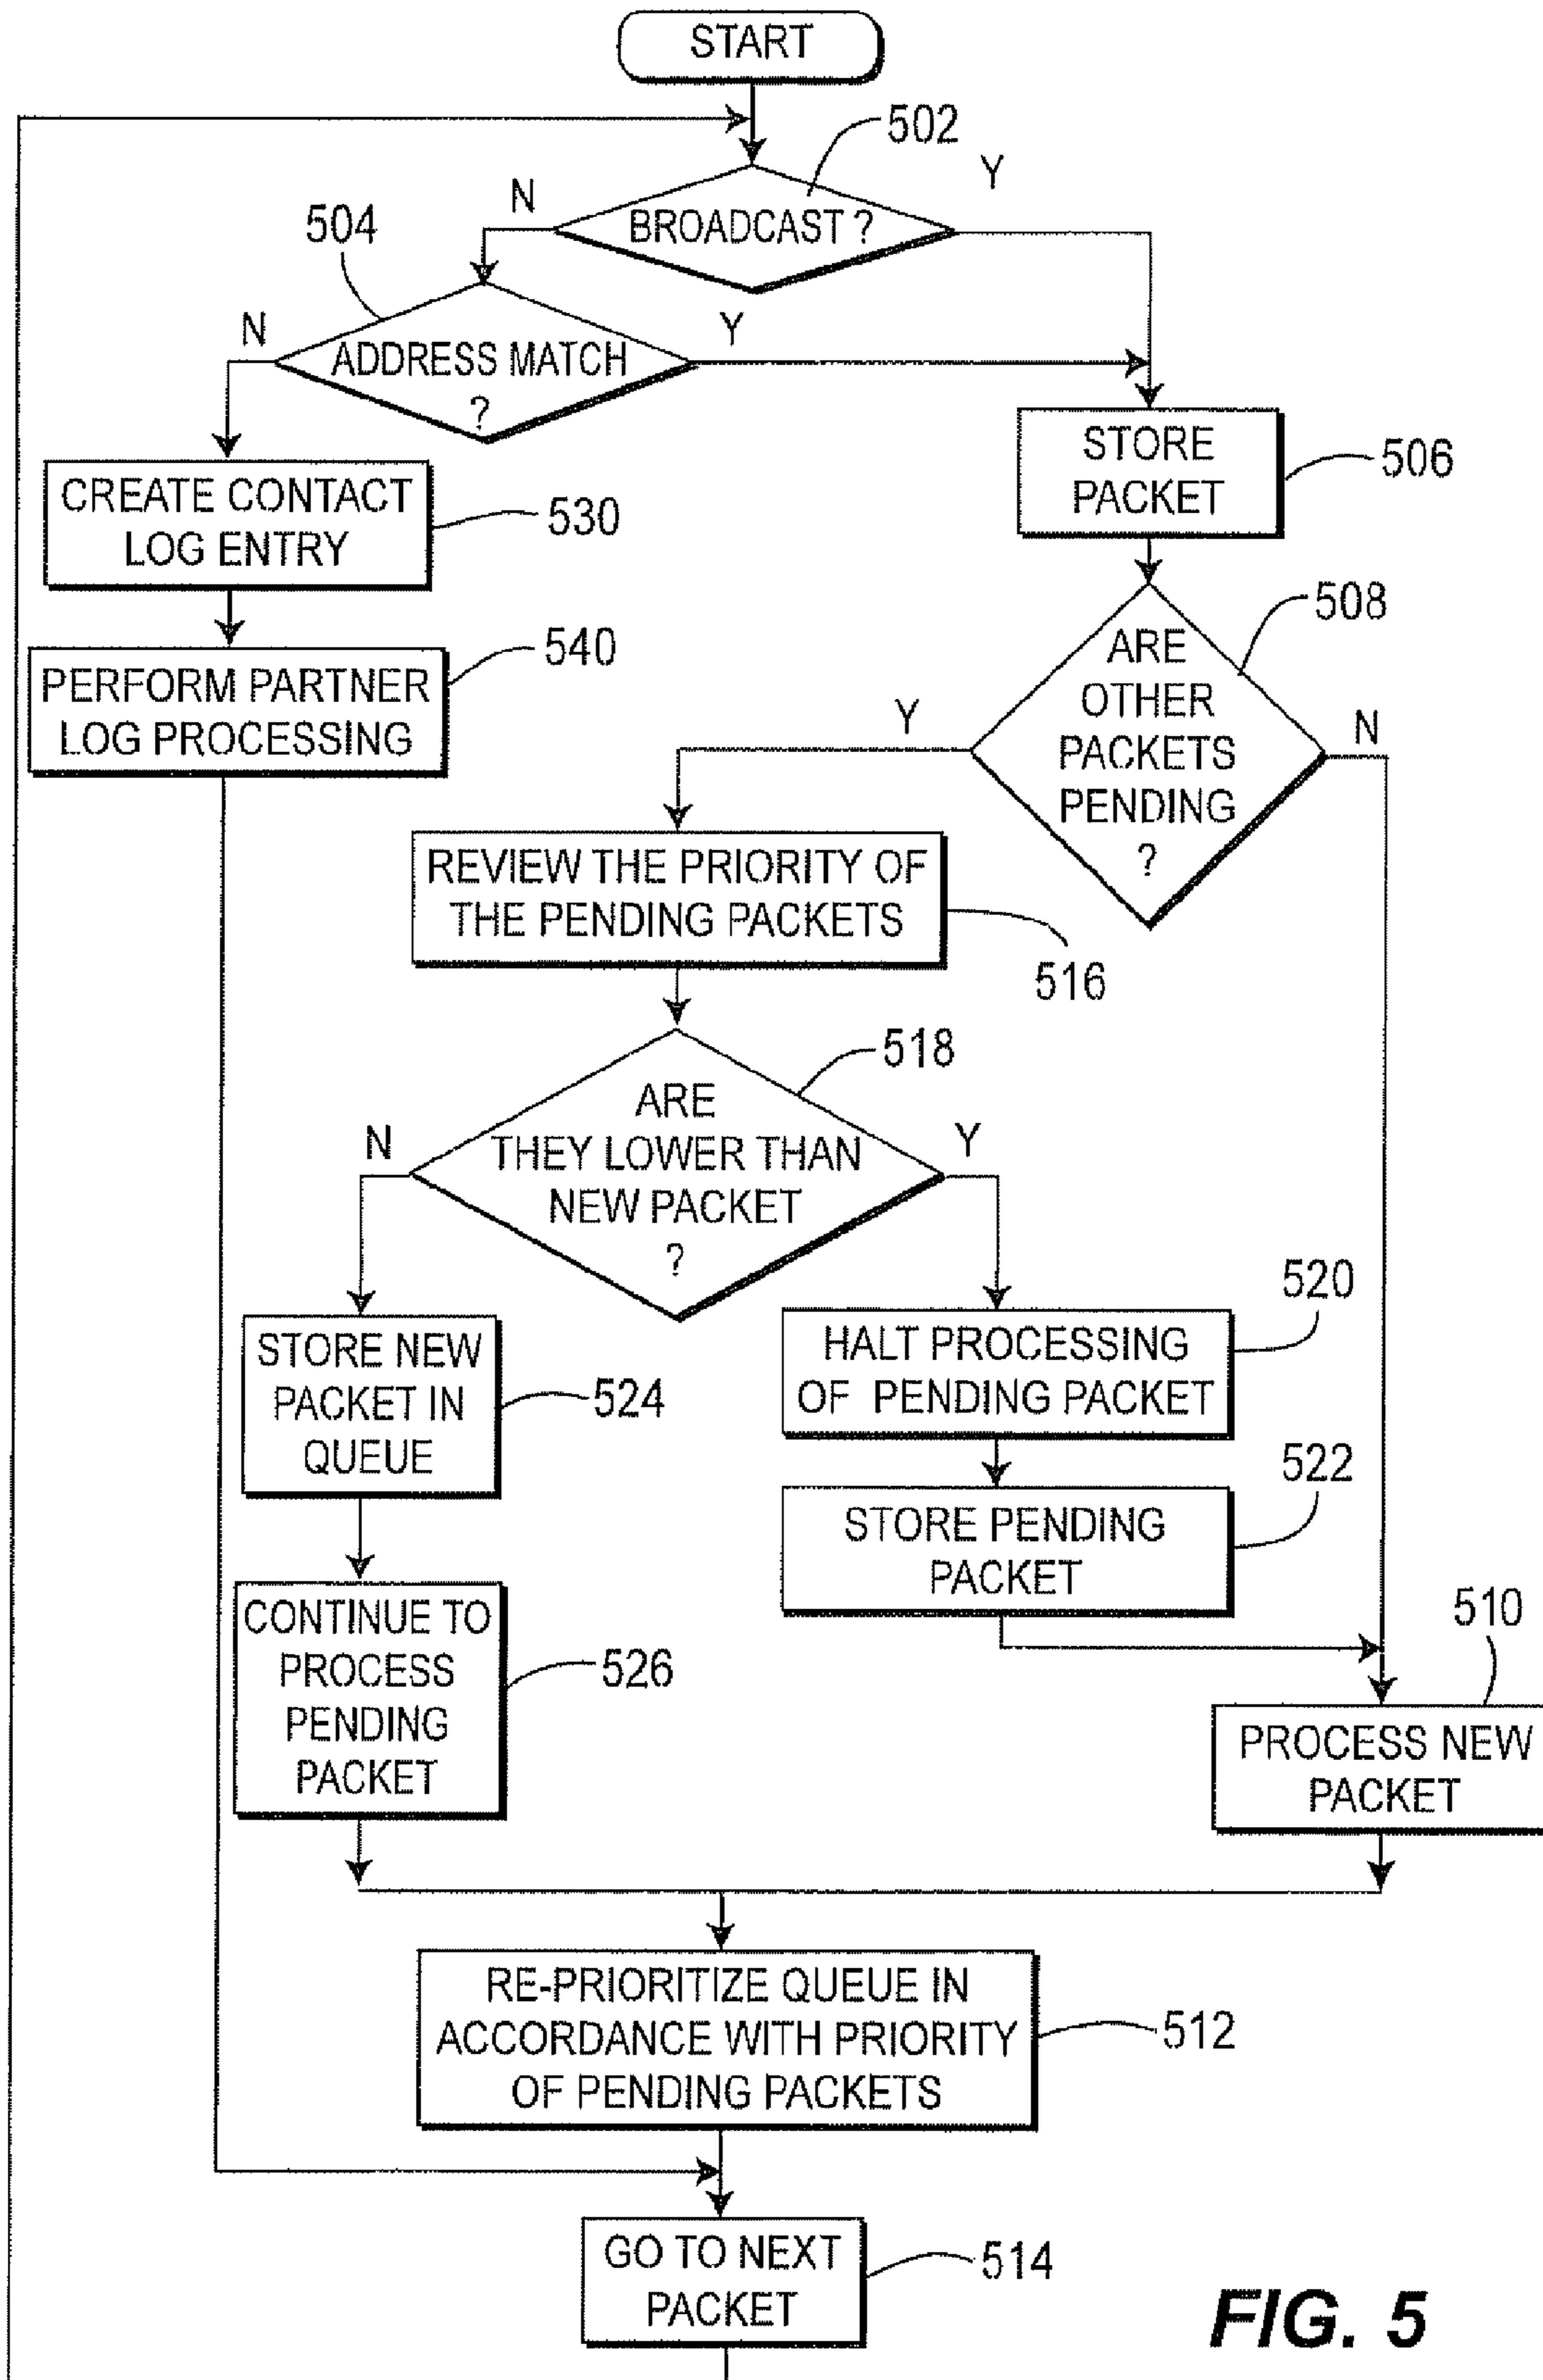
START

502

BROADCAST ?

N

Y

504

ADDRESS MATCH ?

N

Y

CREATE CONTACT LOG ENTRY

530

PERFORM PARTNER LOG PROCESSING

540

STORE PACKET

506

508

ARE OTHER PACKETS PENDING ?

Y

N

REVIEW THE PRIORITY OF THE PENDING PACKETS

516

518

ARE THEY LOWER THAN NEW PACKET ?

N

Y

STORE NEW PACKET IN QUEUE

524

CONTINUE TO PROCESS PENDING PACKET

526

520

HALT PROCESSING OF PENDING PACKET

522

STORE PENDING PACKET

510

PROCESS NEW PACKET

RE-PRIORITIZE QUEUE IN ACCORDANCE WITH PRIORITY OF PENDING PACKETS

512

GO TO NEXT PACKET

514

FIG. 5